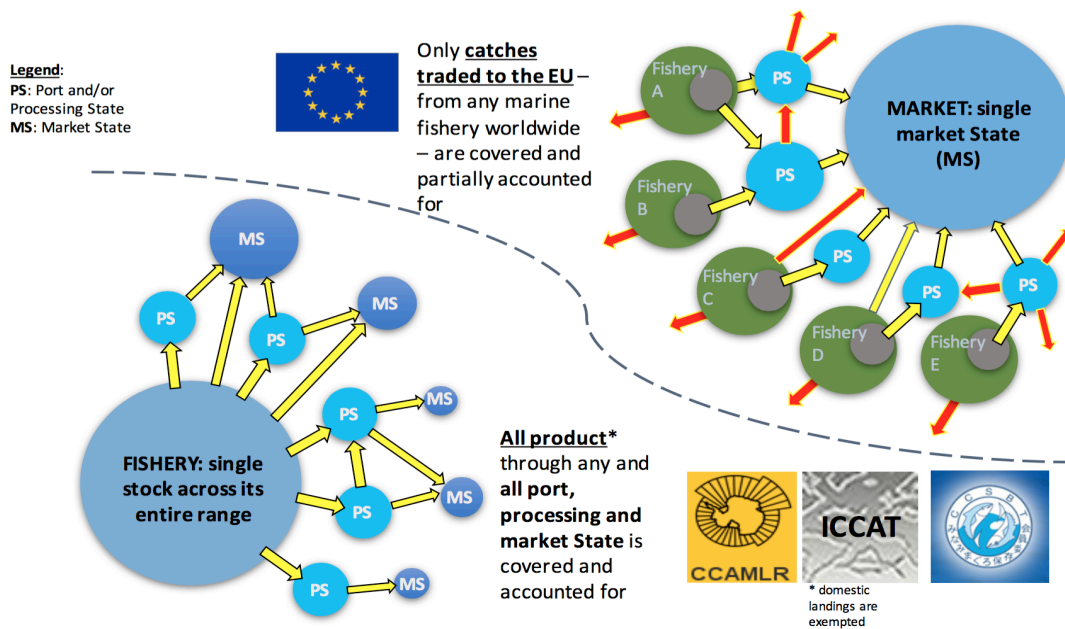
Legend:
PS: Port and/or Processing State
MS: Market State

Only catches traded to the EU – from any marine fishery worldwide – are covered and partially accounted for

Fishery A
Fishery B
Fishery C
Fishery D
Fishery E
PS
PS
PS
PS
PS
MARKET: single market State (MS)

MS
PS
PS
MS
PS
MS
PS
MS
PS
MS
FISHERY: single stock across its entire range

All product* through any and all port, processing and market State is covered and accounted for

CCAMLR
ICCAT
CCSBT

* domestic landings are exempted